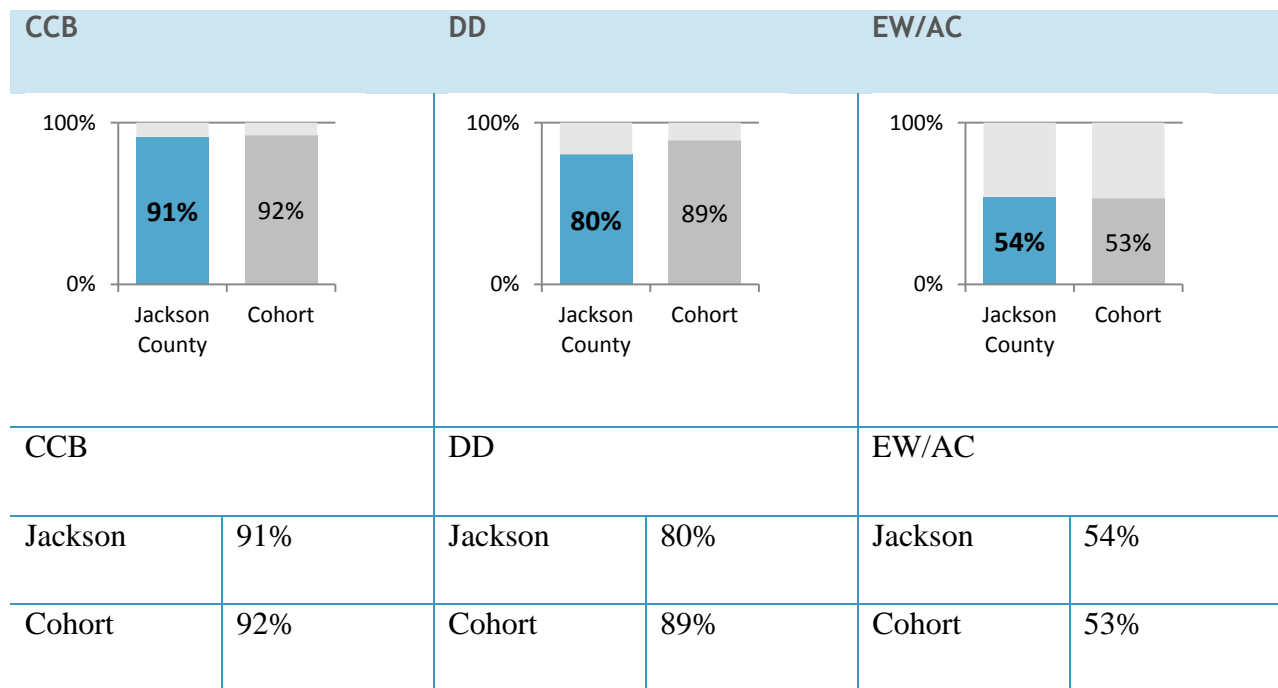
| CCB | | DD | | EW/AC | |
|---|---|---|---|---|---|
| 100% 0% 91% 92% Jackson County Cohort | | 100% 0% 80% 89% Jackson County Cohort | | 100% 0% 54% 53% Jackson County Cohort | |
| CCB | | DD | | EW/AC | |
| Jackson | 91% | Jackson | 80% | Jackson | 54% |
| Cohort | 92% | Cohort | 89% | Cohort | 53% |